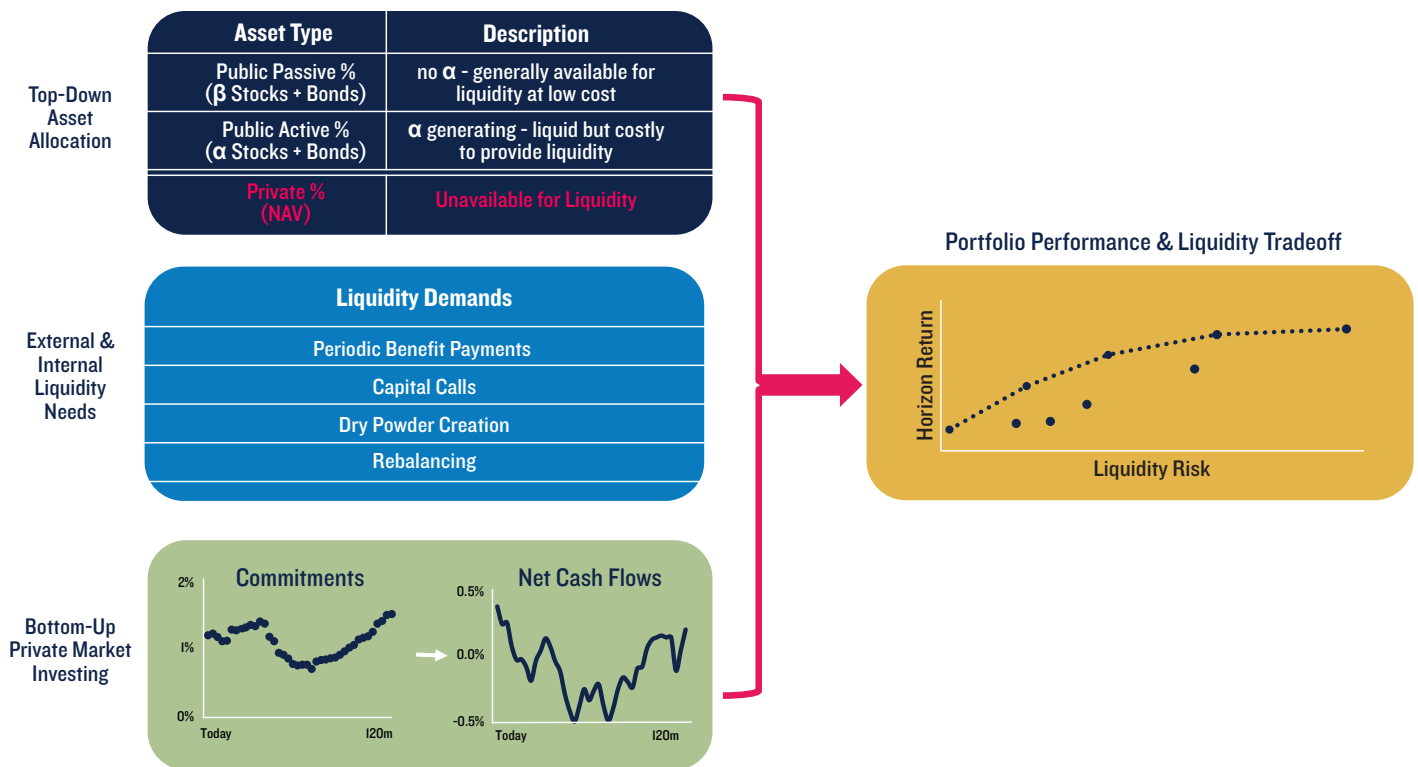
Top-Down Asset Allocation

| Asset Type | Description |
|---|---|
| Public Passive % ($\beta$ Stocks + Bonds) | no $\alpha$ - generally available for liquidity at low cost |
| Public Active % ($\alpha$ Stocks + Bonds) | $\alpha$ generating - liquid but costly to provide liquidity |
| Private % (NAV) | Unavailable for Liquidity |

External & Internal Liquidity Needs

Liquidity Demands
Periodic Benefit Payments
Capital Calls
Dry Powder Creation
Rebalancing

Bottom-Up Private Market Investing

Commitments
2%
1%
0%
Today
120m

Net Cash Flows
0.5%
0.0%
-0.5%
Today
120m

Portfolio Performance & Liquidity Tradeoff
Horizon Return
Liquidity Risk